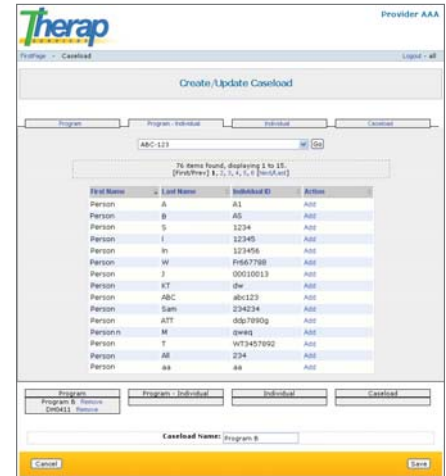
Therap

Provider AAA

FirstPage » Caseload

Logout - all

Create/Update Caseload

Program | Program - Individual | Individual | Caseload

ABC-123 Go

76 items found, displaying 1 to 15.
[First/Prev] 1, 2, 3, 4, 5, 6 [Next/Last]

| First Name | Last Name | Individual ID | Action |
|---|---|---|---|
| Person | A | A1 | Add |
| Person | B | AS | Add |
| Person | S | 1234 | Add |
| Person | I | 12345 | Add |
| Person | In | 123456 | Add |
| Person | W | Fr667788 | Add |
| Person | J | 00010013 | Add |
| Person | KT | dw | Add |
| Person | ABC | abc123 | Add |
| Person | Sam | 234234 | Add |
| Person | ATT | ddp7890g | Add |
| Personn | M | qweq | Add |
| Person | T | WT3457892 | Add |
| Person | All | 234 | Add |
| Person | aa | aa | Add |

| Program | Program - Individual | Individual | Caseload |
|---|---|---|---|
| Program B Remove<br>DH0411 Remove | | | |

Caseload Name: Program B

Cancel

Save